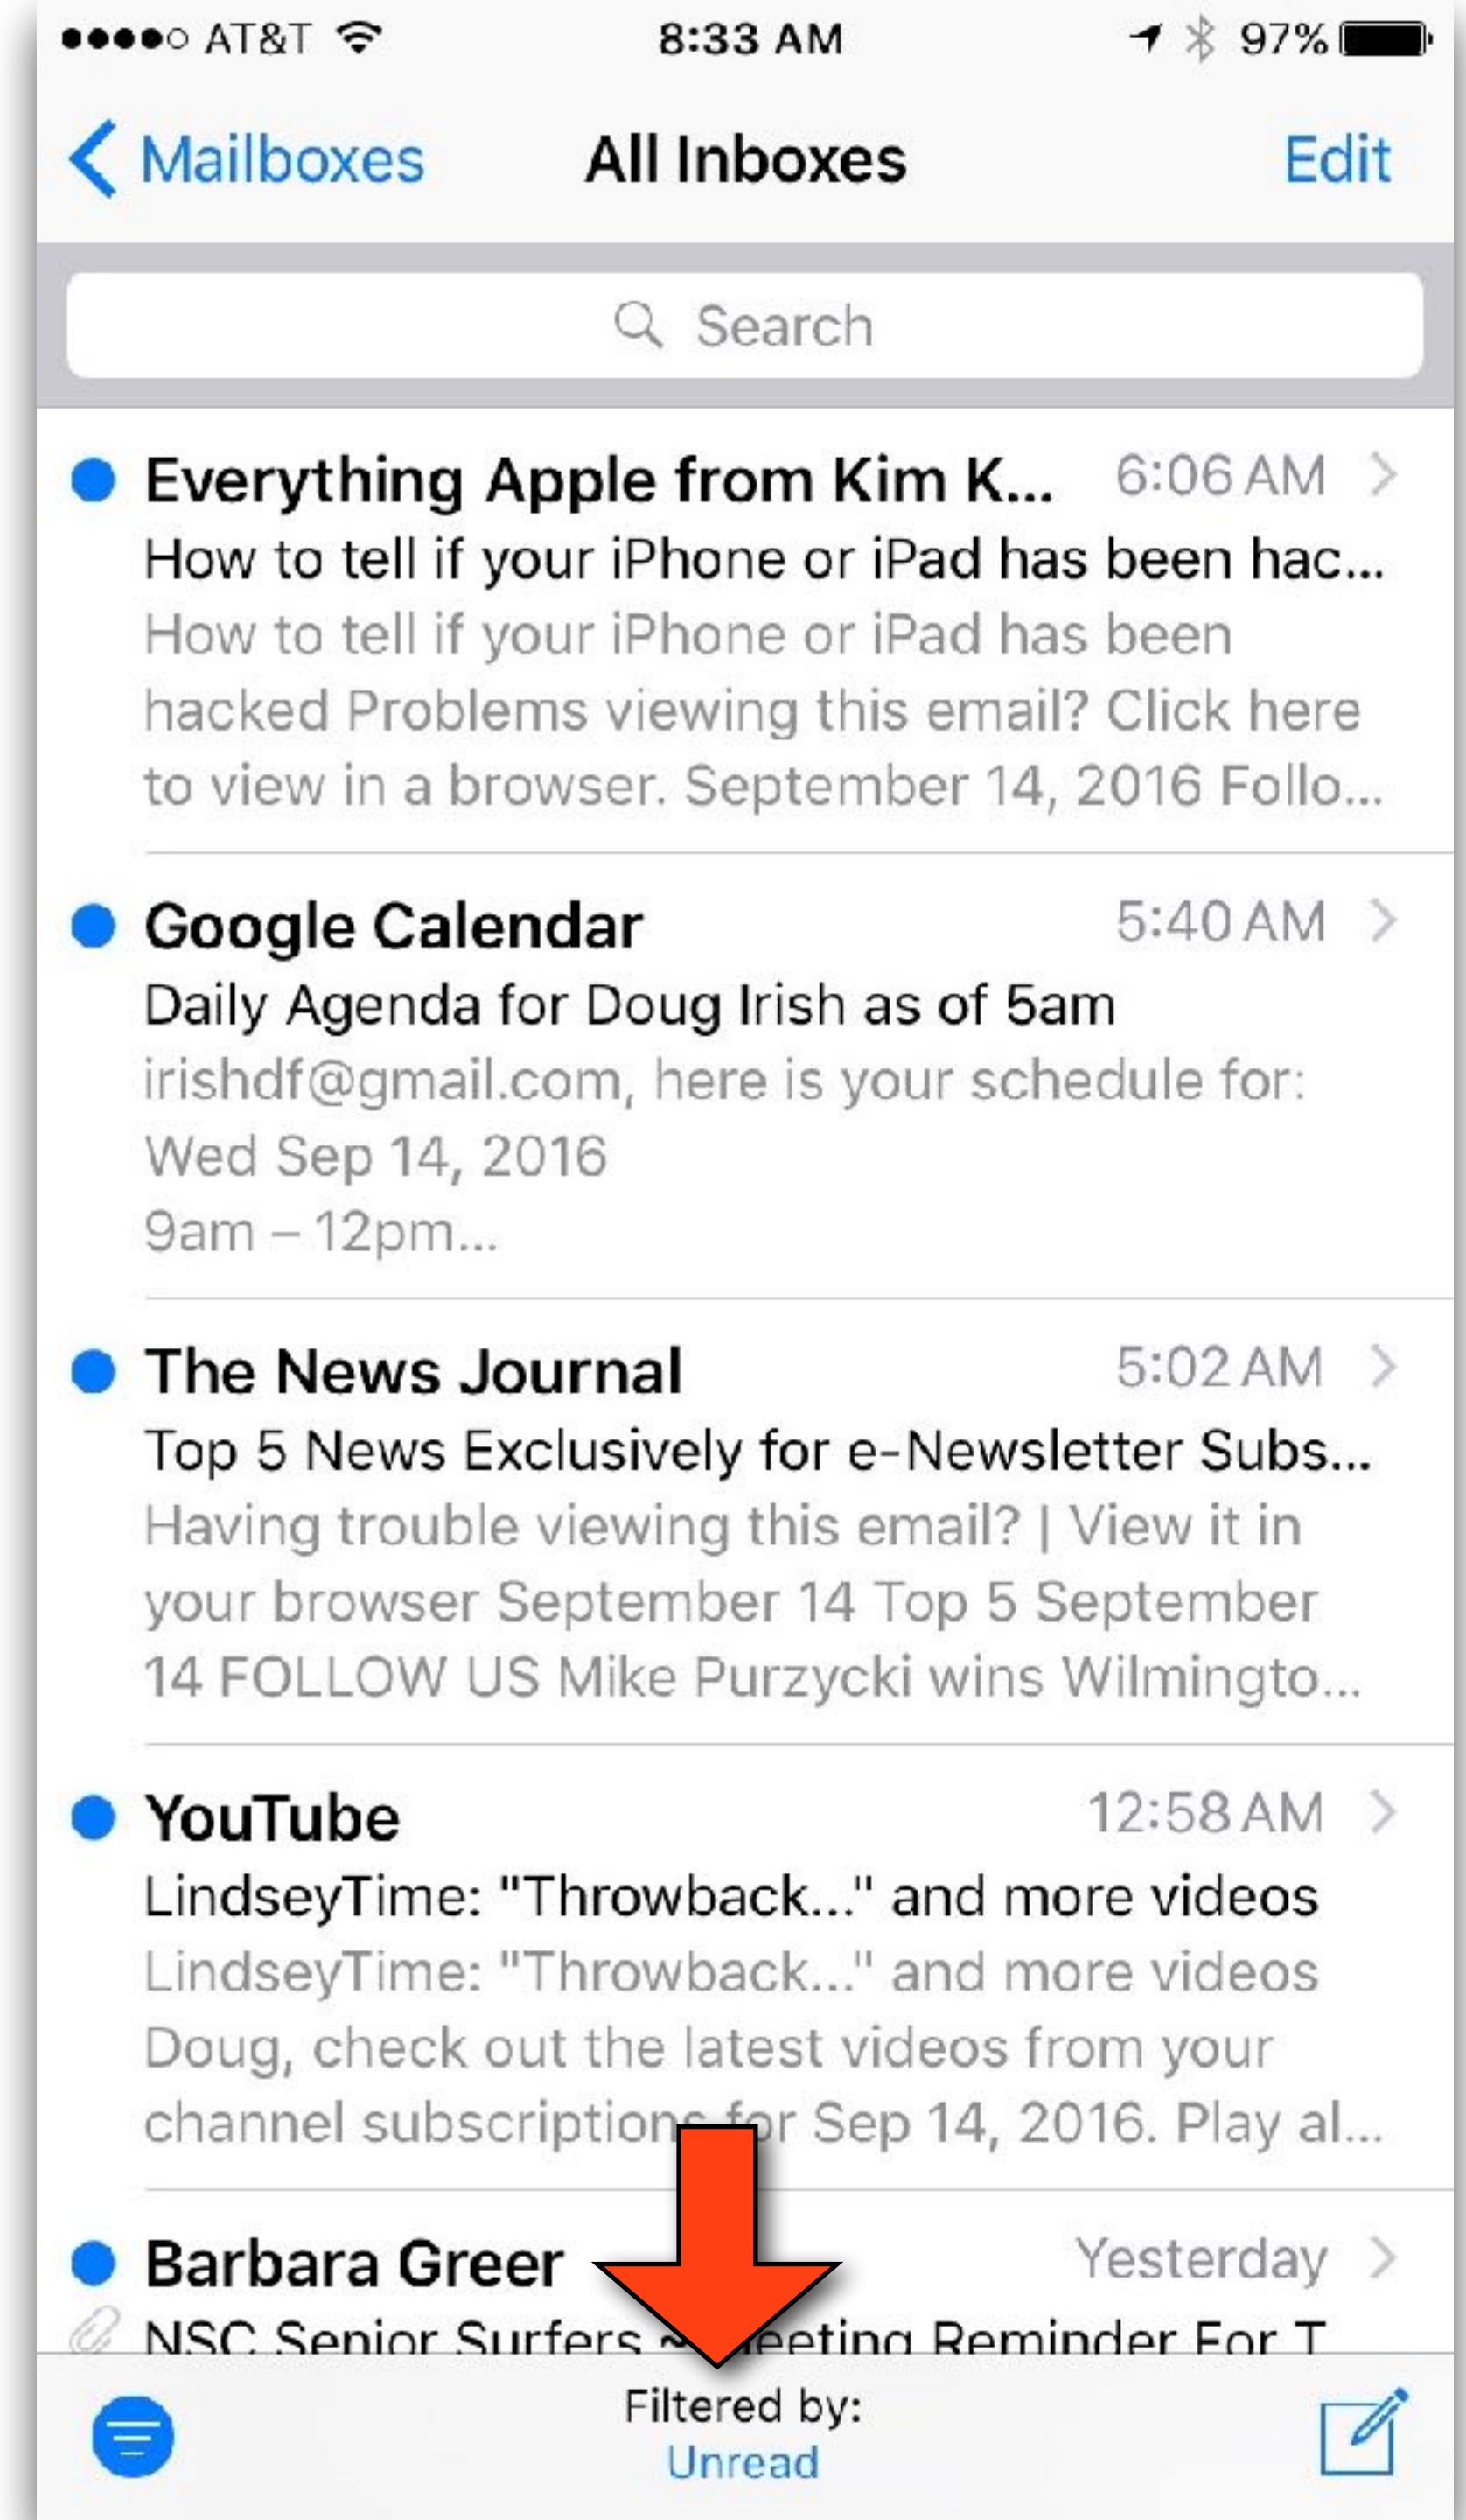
●●●●○ AT&T 8:33 AM 97%

Mailboxes All Inboxes Edit

Search

Everything Apple from Kim K... 6:06 AM
How to tell if your iPhone or iPad has been hac...
How to tell if your iPhone or iPad has been hacked Problems viewing this email? Click here to view in a browser. September 14, 2016 Follo...

Google Calendar 5:40 AM
Daily Agenda for Doug Irish as of 5am
irishdf@gmail.com, here is your schedule for: Wed Sep 14, 2016
9am – 12pm...

The News Journal 5:02 AM
Top 5 News Exclusively for e-Newsletter Subs...
Having trouble viewing this email? | View it in your browser September 14 Top 5 September 14 FOLLOW US Mike Purzycki wins Wilmingto...

YouTube 12:58 AM
LindseyTime: "Throwback..." and more videos
LindseyTime: "Throwback..." and more videos
Doug, check out the latest videos from your channel subscriptio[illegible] for Sep 14, 2016. Play al...

Barbara Greer Yesterday
NSC Senior Surfers ~ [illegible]eeting Reminder For T

Filtered by:
Unread